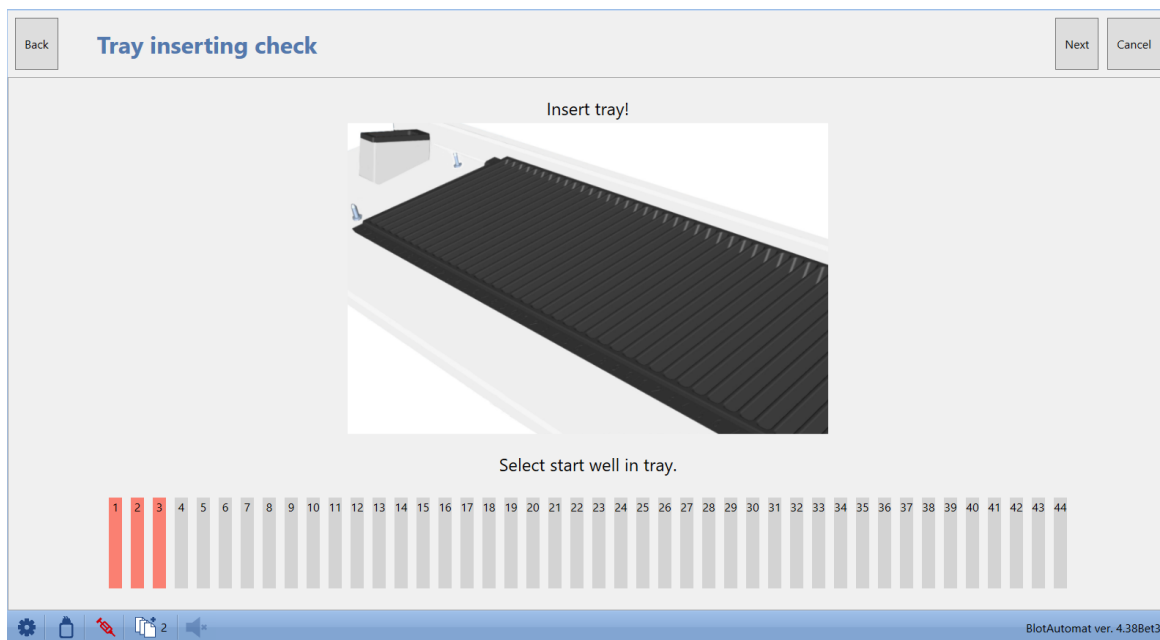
Back

Tray inserting check

Next

Cancel

Insert tray!

Select start well in tray.

1 2 3 4 5 6 7 8 9 10 11 12 13 14 15 16 17 18 19 20 21 22 23 24 25 26 27 28 29 30 31 32 33 34 35 36 37 38 39 40 41 42 43 44

2

BlotAutomat ver. 4.38Bet3